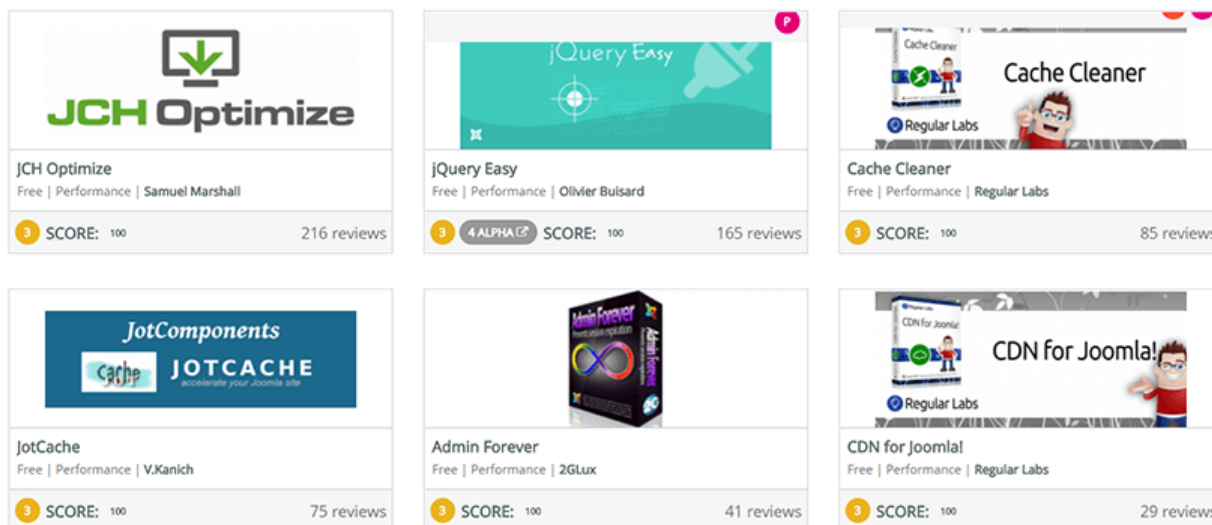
JCH Optimize

JCH Optimize
Free | Performance | Samuel Marshall
3 SCORE: 100 216 reviews

P
jQuery Easy

jQuery Easy
Free | Performance | Olivier Buisard
3 4 ALPHA SCORE: 100 165 reviews

Cache Cleaner
Cache Cleaner
Regular Labs

Cache Cleaner
Free | Performance | Regular Labs
3 SCORE: 100 85 review

JotComponents
Cache JOTCACHE
accelerate your Joomla site

JotCache
Free | Performance | V.Kanich
3 SCORE: 100 75 reviews

Admin Forever
Admin Forever

Admin Forever
Free | Performance | 2GLux
3 SCORE: 100 41 reviews

CDN for Joomla!
CDN for Joomla!
Regular Labs

CDN for Joomla!
Free | Performance | Regular Labs
3 SCORE: 100 29 review